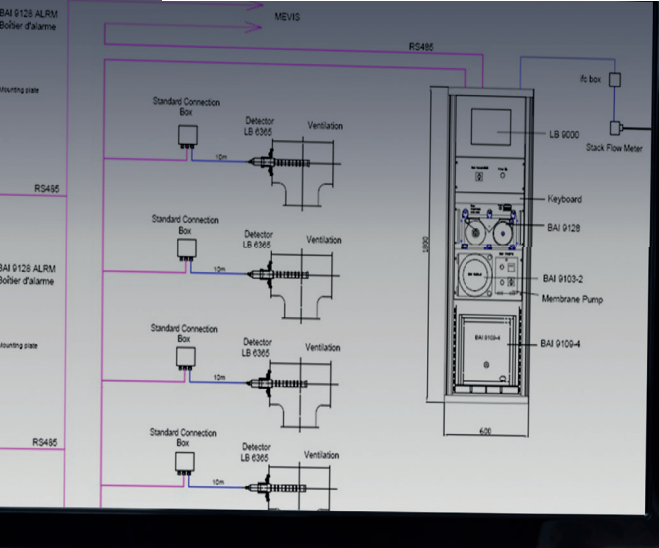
BAI 9128 ALRM
Boîtier d'alarme

MEVIS

RS485

Mounting plate

Standard Connection Box

Detector LB 6365

Ventilation

10m

RS485

BAI 9128 ALRM
Boîtier d'alarme

Mounting plate

Standard Connection Box

Detector LB 6365

Ventilation

10m

Standard Connection Box

Detector LB 6365

Ventilation

10m

RS495

Standard Connection Box

Detector LB 6365

Ventilation

10m

i/c box

LB 9000

Stack Flow Meter

Keyboard

BAI 9128

1800

BAI 9103-2

Membrane Pump

BAI 9109-4

600